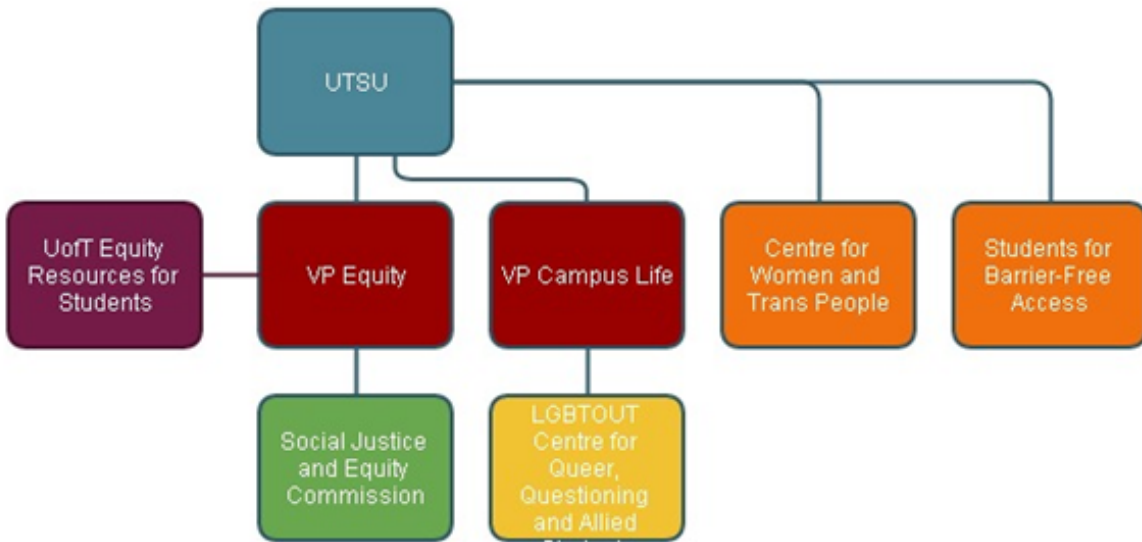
UTSU

UofT Equity Resources for Students

VP Equity

VP Campus Life

Centre for Women and Trans People

Students for Barrier-Free Access

Social Justice and Equity Commission

LGBTOUT Centre for Queer, Questioning and Allied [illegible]